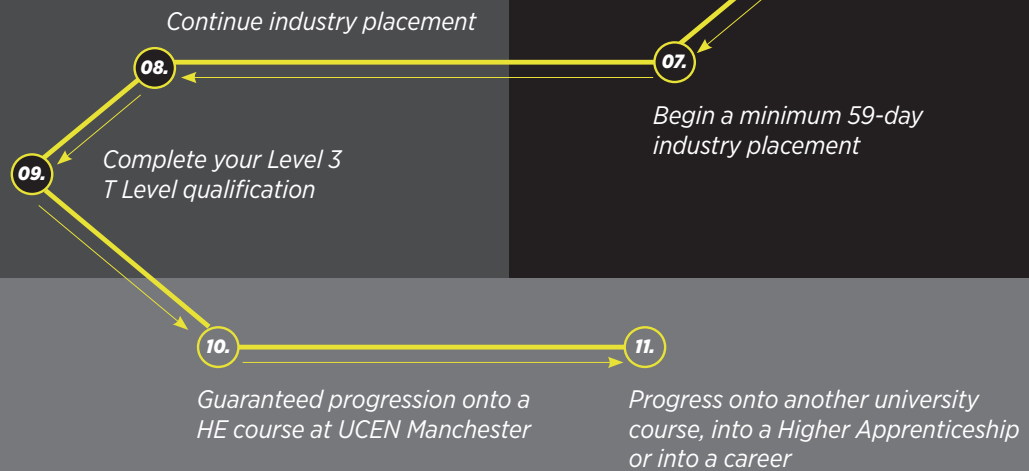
07.

Begin a minimum 59-day industry placement

Continue industry placement

08.

09.

Complete your Level 3 T Level qualification

10.

Guaranteed progression onto a HE course at UCEN Manchester

11.

Progress onto another university course, into a Higher Apprenticeship or into a career